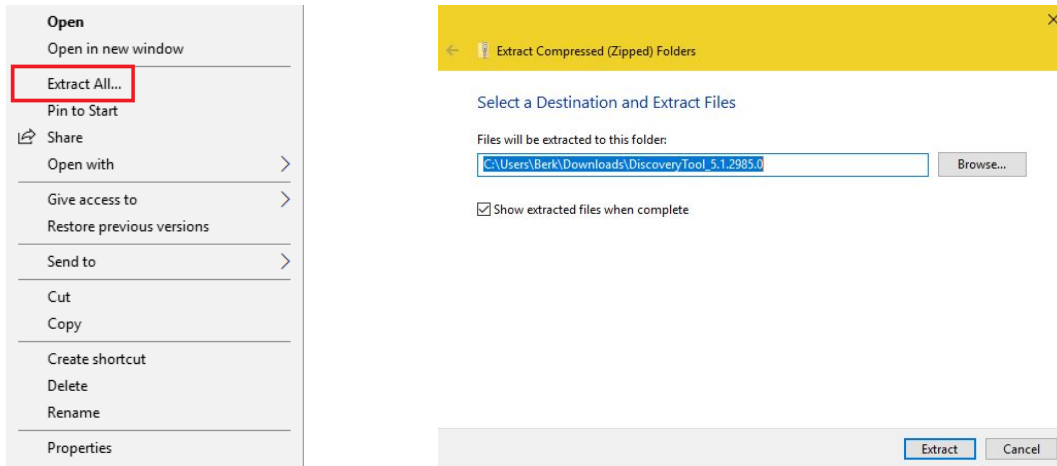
Open
Open in new window
Extract All...
Pin to Start
Share
Open with
Give access to
Restore previous versions
Send to
Cut
Copy
Create shortcut
Delete
Rename
Properties

Extract Compressed (Zipped) Folders

Select a Destination and Extract Files

Files will be extracted to this folder:
C:\Users\Berk\Downloads\DiscoveryTool_5.1.2985.0
Browse...

Show extracted files when complete

Extract
Cancel